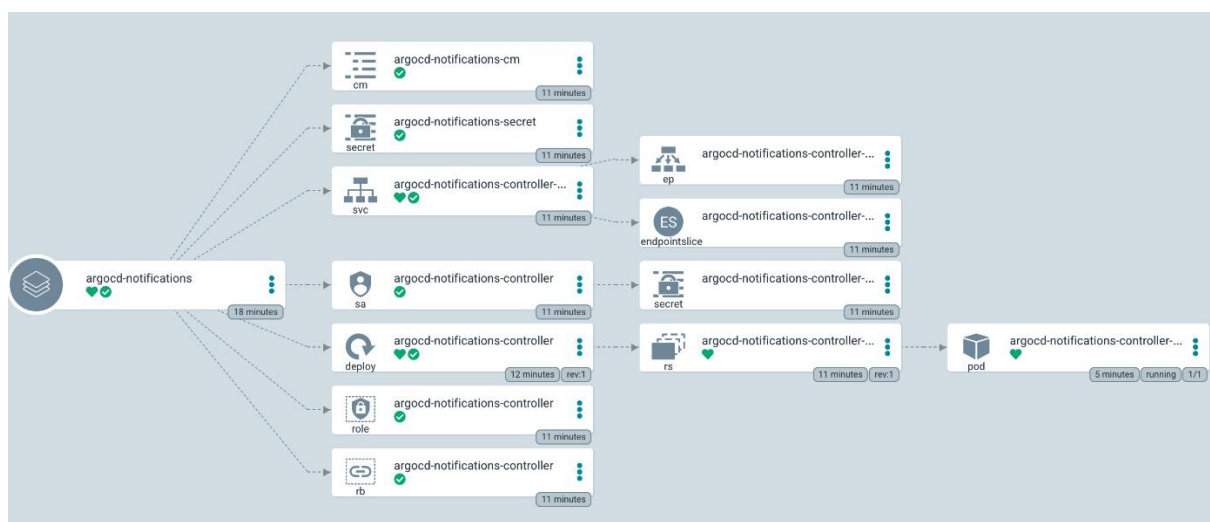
argocd-notifications
18 minutes

cm
argocd-notifications-cm
11 minutes

secret
argocd-notifications-secret
11 minutes

svc
argocd-notifications-controller-...
11 minutes

sa
argocd-notifications-controller
11 minutes

deploy
argocd-notifications-controller
12 minutes rev:1

role
argocd-notifications-controller
11 minutes

rb
argocd-notifications-controller
11 minutes

ep
argocd-notifications-controller-...
11 minutes

ES
endpointslice
argocd-notifications-controller-...
11 minutes

secret
argocd-notifications-controller-...
11 minutes

rs
argocd-notifications-controller-...
11 minutes rev:1

pod
argocd-notifications-controller-...
5 minutes running 1/1